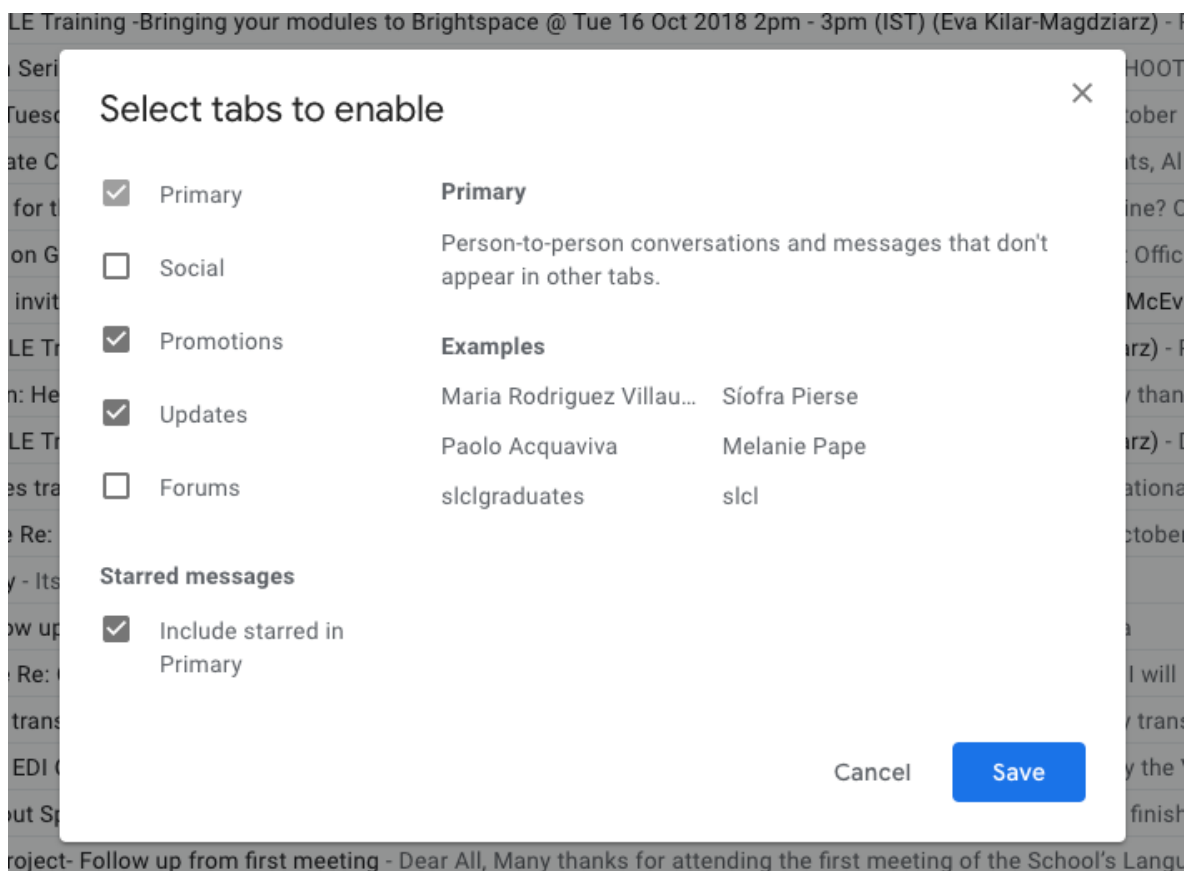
LE Training -Bringing your modules to Brightspace @ Tue 16 Oct 2018 2pm - 3pm (IST) (Eva Kilar-Magdziarz) - F

Select tabs to enable

×

Primary

Social

Promotions

Updates

Forums

Starred messages

Include starred in Primary

Primary

Person-to-person conversations and messages that don't appear in other tabs.

Examples

| | |
|---|---|
| Maria Rodriguez Villau... | Síofra Pierse |
| Paolo Acquaviva | Melanie Pape |
| slclgraduates | slcl |

Cancel

Save

roject- Follow up from first meeting - Dear All, Many thanks for attending the first meeting of the School's Langu